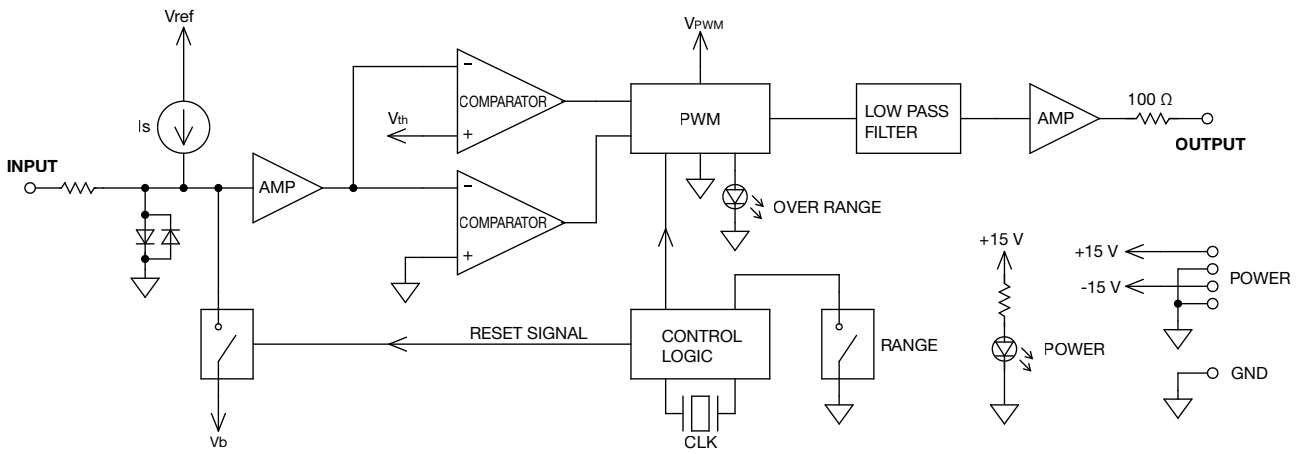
Vref

Is

INPUT

AMP

COMPARATOR

COMPARATOR

$V_{th}$

$V_{PWM}$

PWM

LOW PASS FILTER

AMP

100 Ω

OUTPUT

OVER RANGE

+15 V

+15 V

-15 V

POWER

POWER

GND

RESET SIGNAL

CONTROL LOGIC

RANGE

CLK

Vb